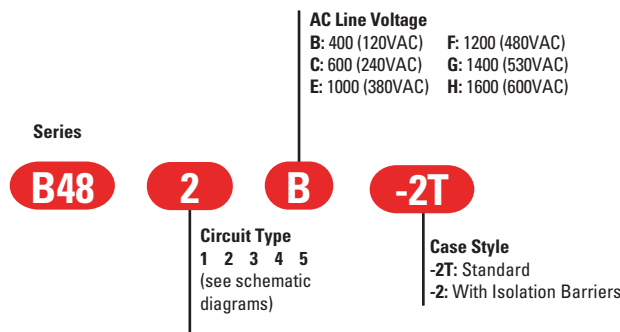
AC Line Voltage

B: 400 (120VAC)
C: 600 (240VAC)
E: 1000 (380VAC)

F: 1200 (480VAC)
G: 1400 (530VAC)
H: 1600 (600VAC)

Series

B48

2

B

-2T

Circuit Type
1 2 3 4 5
(see schematic diagrams)

Case Style
-2T: Standard
-2: With Isolation Barriers